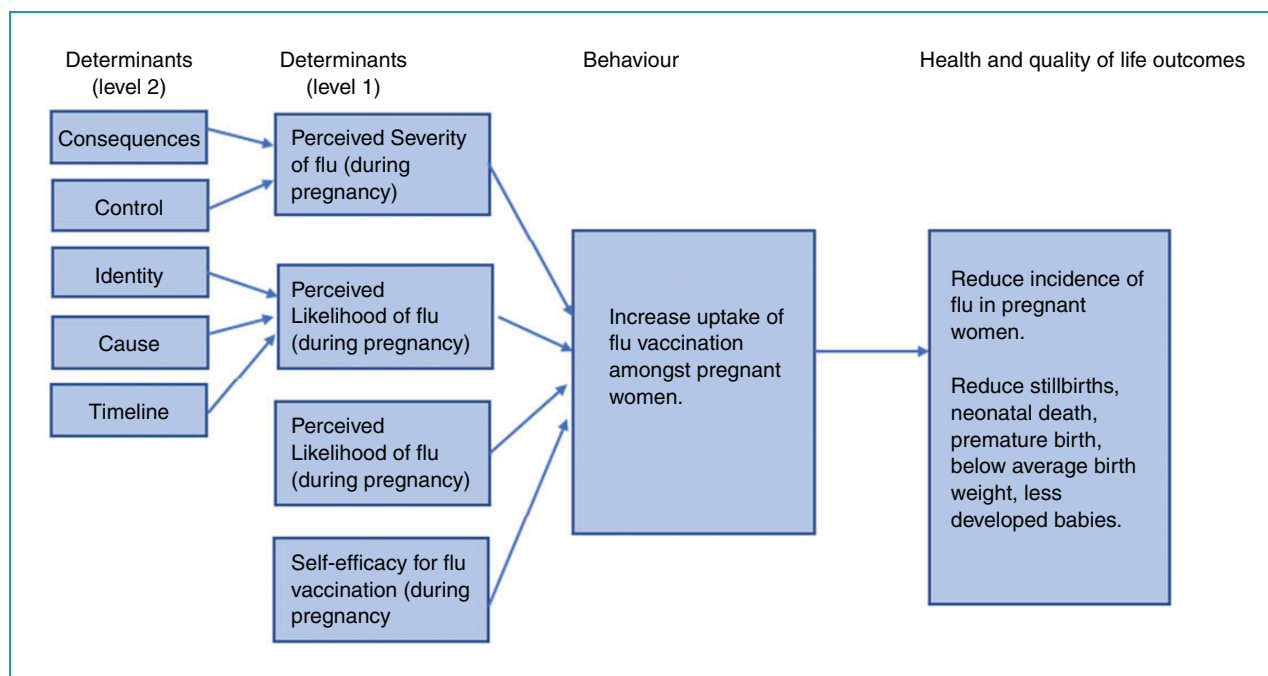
Determinants (level 2)

Determinants (level 1)

Behaviour

Health and quality of life outcomes

Consequences

Control

Identity

Cause

Timeline

Perceived Severity of flu (during pregnancy)

Perceived Likelihood of flu (during pregnancy)

Perceived Likelihood of flu (during pregnancy)

Self-efficacy for flu vaccination (during pregnancy

Increase uptake of flu vaccination amongst pregnant women.

Reduce incidence of flu in pregnant women.

Reduce stillbirths, neonatal death, premature birth, below average birth weight, less developed babies.